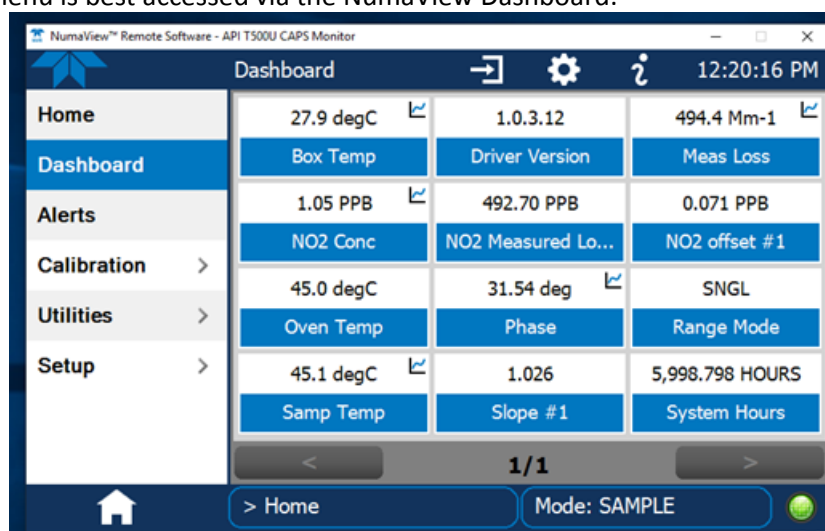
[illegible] is best accessed via the NumaView Dashboard.

NumaView™ Remote Software - API T500U CAPS Monitor

Dashboard

12:20:16 PM

Home

Dashboard

Alerts

Calibration

Utilities

Setup

| 27.9 degC | 1.0.3.12 | 494.4 Mm-1 |
|---|---|---|
| Box Temp | Driver Version | Meas Loss |
| 1.05 PPB | 492.70 PPB | 0.071 PPB |
| NO2 Conc | NO2 Measured Lo... | NO2 offset #1 |
| 45.0 degC | 31.54 deg | SNGL |
| Oven Temp | Phase | Range Mode |
| 45.1 degC | 1.026 | 5,998.798 HOURS |
| Samp Temp | Slope #1 | System Hours |

1/1

> Home

Mode: SAMPLE